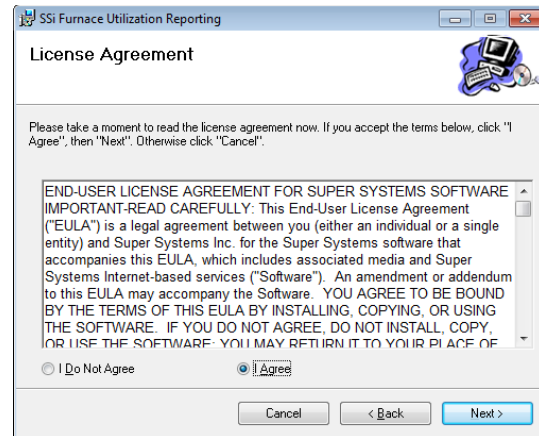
SSi Furnace Utilization Reporting

License Agreement

Please take a moment to read the license agreement now. If you accept the terms below, click "I Agree", then "Next". Otherwise click "Cancel".

END-USER LICENSE AGREEMENT FOR SUPER SYSTEMS SOFTWARE IMPORTANT-READ CAREFULLY: This End-User License Agreement ("EULA") is a legal agreement between you (either an individual or a single entity) and Super Systems Inc. for the Super Systems software that accompanies this EULA, which includes associated media and Super Systems Internet-based services ("Software"). An amendment or addendum to this EULA may accompany the Software. YOU AGREE TO BE BOUND BY THE TERMS OF THIS EULA BY INSTALLING, COPYING, OR USING THE SOFTWARE. IF YOU DO NOT AGREE, DO NOT INSTALL, COPY, OR USE THE SOFTWARE; YOU MAY RETURN IT TO YOUR PLACE OF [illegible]

I Do Not Agree

I Agree

Cancel

< Back

Next >